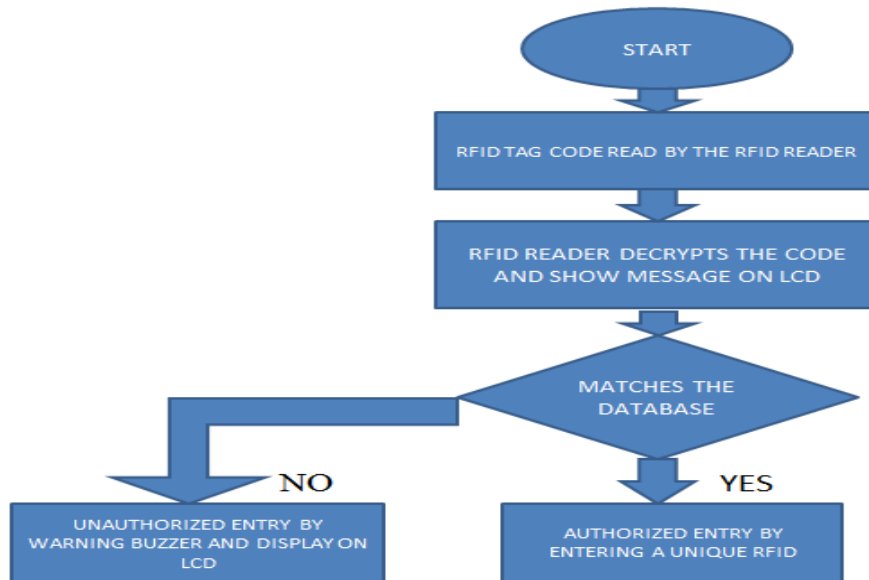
START

RFID TAG CODE READ BY THE RFID READER

RFID READER DECRYPTS THE CODE AND SHOW MESSAGE ON LCD

MATCHES THE DATABASE

NO

YES

UNAUTHORIZED ENTRY BY WARNING BUZZER AND DISPLAY ON LCD

AUTHORIZED ENTRY BY ENTERING A UNIQUE RFID